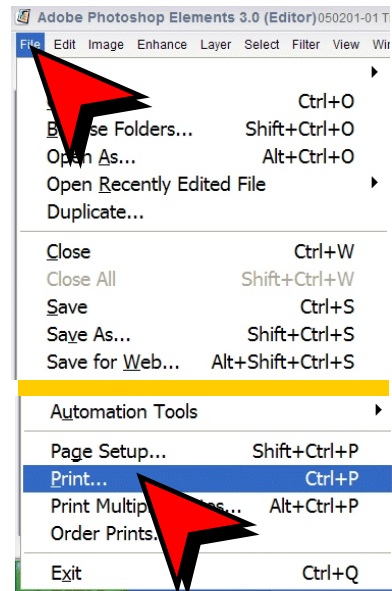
Adobe Photoshop Elements 3.0 (Editor) 050201-01 T

File Edit Image Enhance Layer Select Filter View Wi

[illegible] Ctrl+O
B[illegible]se Folders... Shift+Ctrl+O
Open As... Alt+Ctrl+O
Open Recently Edited File
Duplicate...

Close Ctrl+W
Close All Shift+Ctrl+W
Save Ctrl+S
Save As... Shift+Ctrl+S
Save for Web... Alt+Shift+Ctrl+S

Automation Tools

Page Setup... Shift+Ctrl+P
Print... Ctrl+P
Print Multip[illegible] Alt+Ctrl+P
Order Prints...

Exit Ctrl+Q